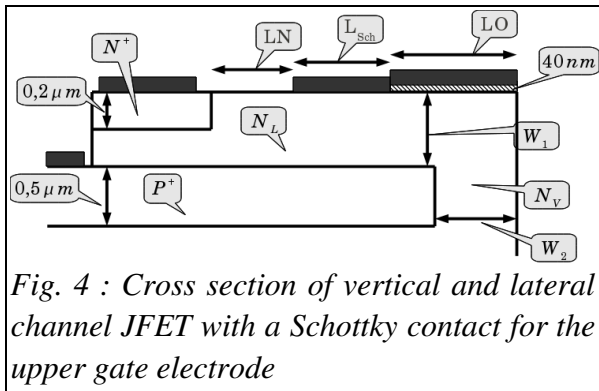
$N^+$
LN
$L_{Sch}$
LO
$40\,nm$
$0{,}2\,\mu m$
$N_L$
$W_1$
$0{,}5\,\mu m$
$P^+$
$N_V$
$W_2$

Fig. 4 : Cross section of vertical and lateral channel JFET with a Schottky contact for the upper gate electrode